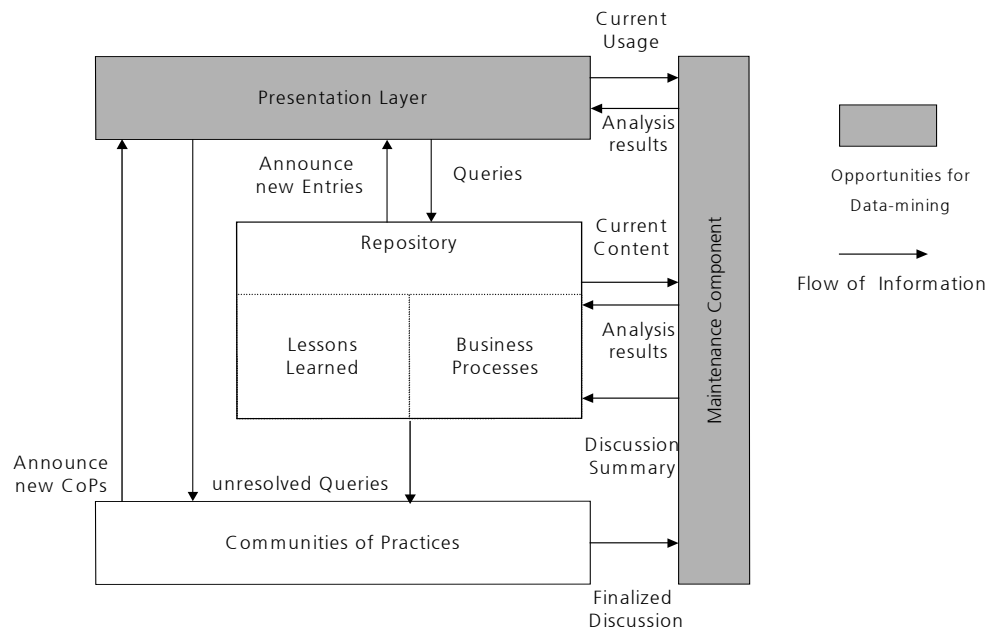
Current Usage

Presentation Layer

Analysis results

Announce new Entries

Queries

Opportunities for Data-mining

Repository

Current Content

Flow of Information

Lessons Learned

Business Processes

Analysis results

Maintenance Component

Discussion Summary

Announce new CoPs

unresolved Queries

Communities of Practices

Finalized Discussion